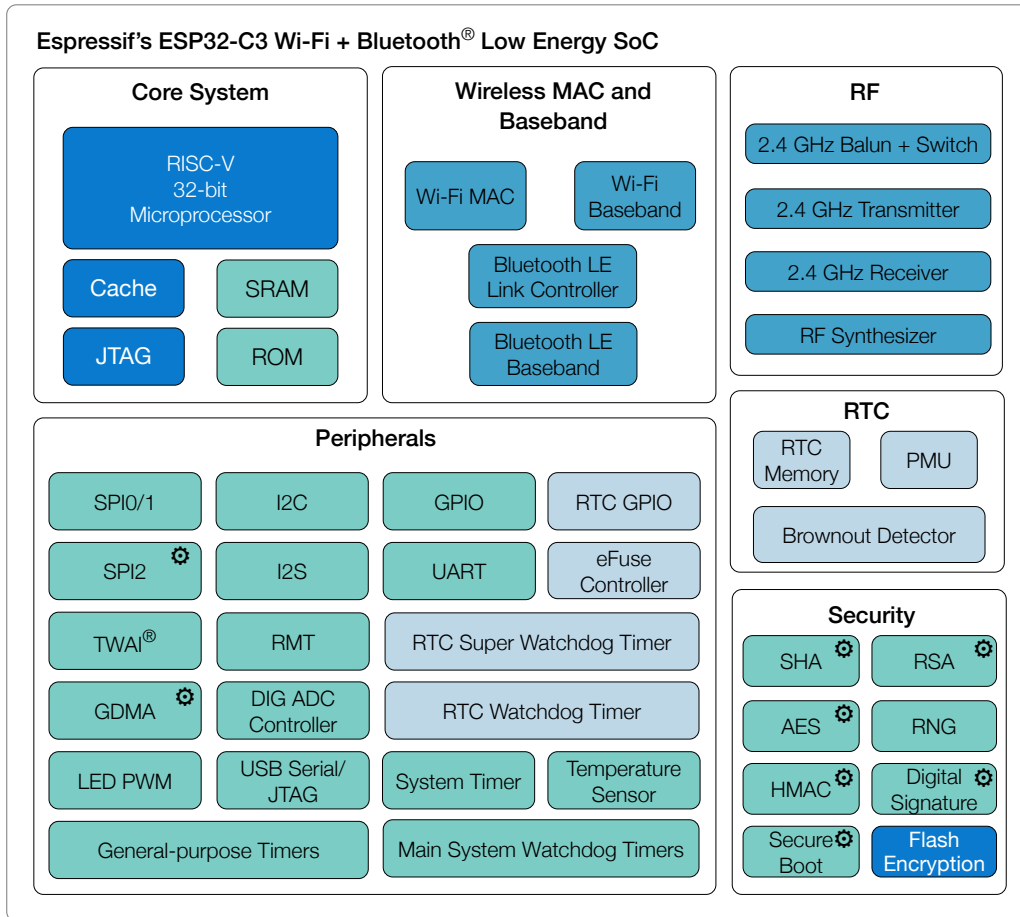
Espressif's ESP32-C3 Wi-Fi + Bluetooth® Low Energy SoC

Core System

RISC-V 32-bit Microprocessor

Cache

SRAM

JTAG

ROM

Wireless MAC and Baseband

Wi-Fi MAC

Wi-Fi Baseband

Bluetooth LE Link Controller

Bluetooth LE Baseband

RF

2.4 GHz Balun + Switch

2.4 GHz Transmitter

2.4 GHz Receiver

RF Synthesizer

Peripherals

SPI0/1

I2C

GPIO

RTC GPIO

SPI2

I2S

UART

eFuse Controller

TWAI®

RMT

RTC Super Watchdog Timer

GDMA

DIG ADC Controller

RTC Watchdog Timer

LED PWM

USB Serial/ JTAG

System Timer

Temperature Sensor

General-purpose Timers

Main System Watchdog Timers

RTC

RTC Memory

PMU

Brownout Detector

Security

SHA

RSA

AES

RNG

HMAC

Digital Signature

Secure Boot

Flash Encryption